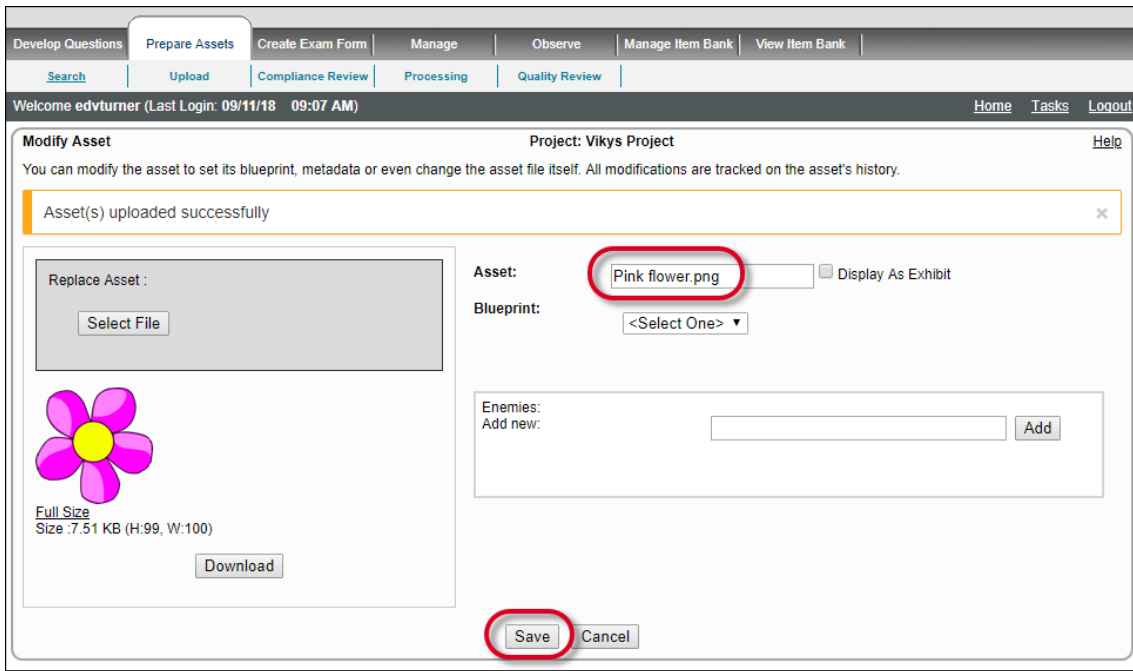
Develop Questions | Prepare Assets | Create Exam Form | Manage | Observe | Manage Item Bank | View Item Bank

Search | Upload | Compliance Review | Processing | Quality Review

Welcome edvturner (Last Login: 09/11/18 09:07 AM)

Home Tasks Logout

Modify Asset

Project: Vikys Project

Help

You can modify the asset to set its blueprint, metadata or even change the asset file itself. All modifications are tracked on the asset's history.

Asset(s) uploaded successfully

×

Replace Asset :

Select File

Full Size
Size :7.51 KB (H:99, W:100)

Download

Asset: Pink flower.png

Display As Exhibit

Blueprint: <Select One>

Enemies:
Add new:

Add

Save Cancel